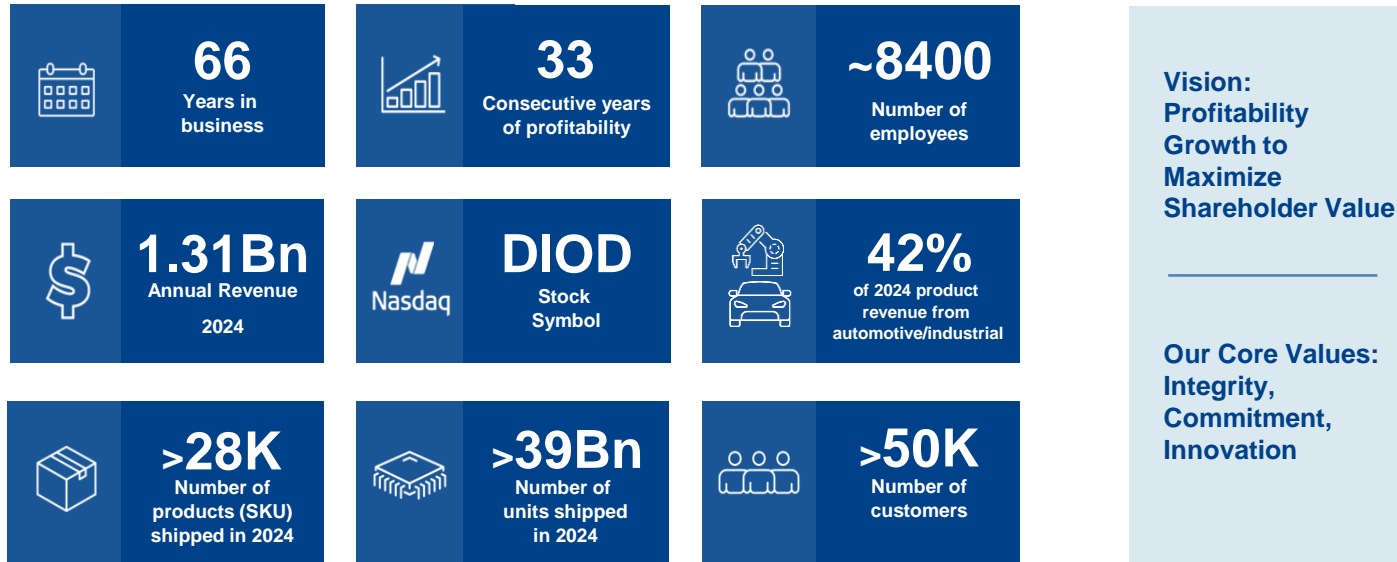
66
Years in business

33
Consecutive years of profitability

~8400
Number of employees

1.31Bn
Annual Revenue
2024

Nasdaq

DIOD
Stock Symbol

42%
of 2024 product revenue from automotive/industrial

>28K
Number of products (SKU) shipped in 2024

>39Bn
Number of units shipped in 2024

>50K
Number of customers

Vision: Profitability Growth to Maximize Shareholder Value

Our Core Values: Integrity, Commitment, Innovation